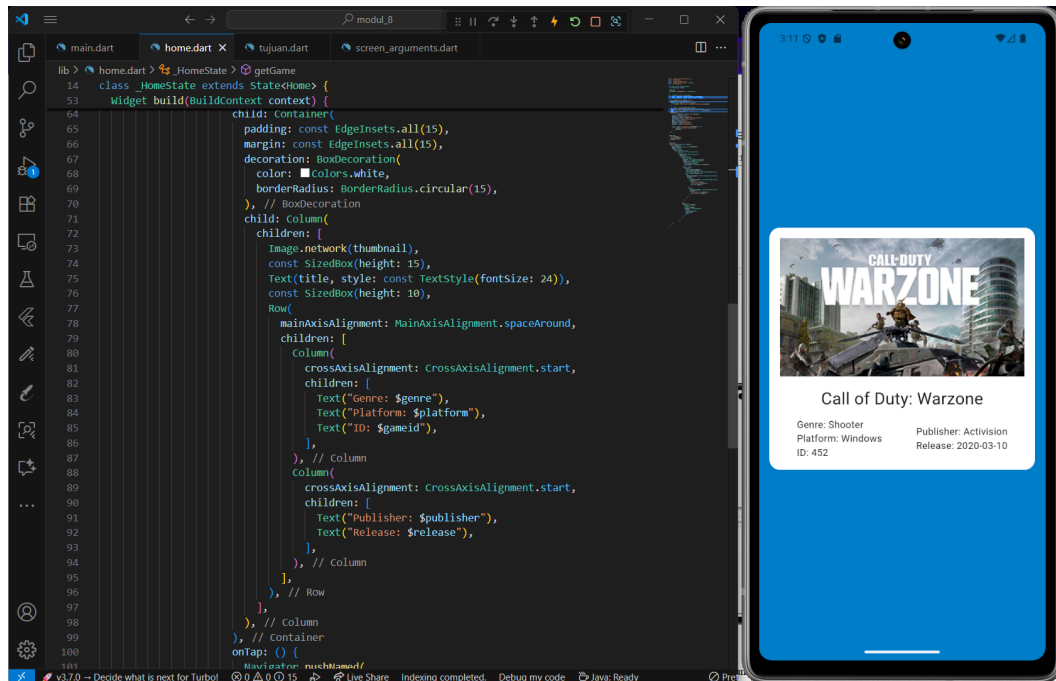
modul_8

main.dart | home.dart × | tujuan.dart | screen_arguments.dart

lib > home.dart > _HomeState > getGame

```
14   class _HomeState extends State<Home> {
53     Widget build(BuildContext context) {
64               child: Container(
65                 padding: const EdgeInsets.all(15),
66                 margin: const EdgeInsets.all(15),
67                 decoration: BoxDecoration(
68                   color: Colors.white,
69                   borderRadius: BorderRadius.circular(15),
70                 ), // BoxDecoration
71                 child: Column(
72                   children: [
73                     Image.network(thumbnail),
74                     const SizedBox(height: 15),
75                     Text(title, style: const TextStyle(fontSize: 24)),
76                     const SizedBox(height: 10),
77                     Row(
78                       mainAxisAlignment: MainAxisAlignment.spaceAround,
79                       children: [
80                         Column(
81                           crossAxisAlignment: CrossAxisAlignment.start,
82                           children: [
83                             Text("Genre: $genre"),
84                             Text("Platform: $platform"),
85                             Text("ID: $gameid"),
86                           ],
87                         ), // Column
88                         Column(
89                           crossAxisAlignment: CrossAxisAlignment.start,
90                           children: [
91                             Text("Publisher: $publisher"),
92                             Text("Release: $release"),
93                           ],
94                         ), // Column
95                       ],
96                     ), // Row
97                   ],
98                 ), // Column
99               ), // Container
100              onTap: () {
101                Navigator.pushNamed(
```

v3.7.0 → Decide what is next for Turbo! ⊗ 0 ⚠ 0 ⓘ 15 Live Share Indexing completed. Debug my code Java: Ready Pre

3:11

CALL OF DUTY WARZONE

Call of Duty: Warzone

Genre: Shooter
Platform: Windows
ID: 452

Publisher: Activision
Release: 2020-03-10